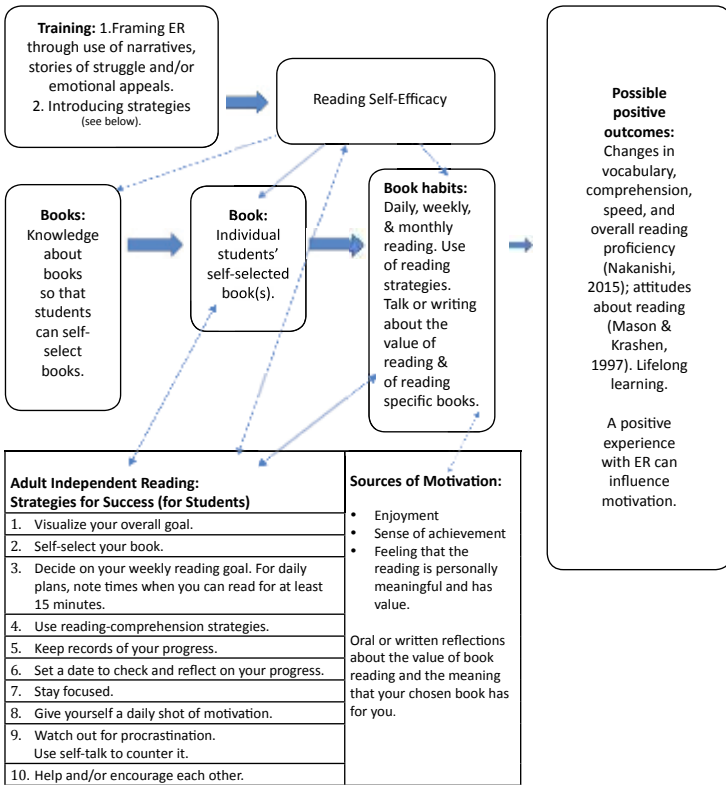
**Training:** 1.Framing ER through use of narratives, stories of struggle and/or emotional appeals.
2. Introducing strategies (see below).

Reading Self-Efficacy

**Books:** Knowledge about books so that students can self-select books.

**Book:** Individual students' self-selected book(s).

**Book habits:** Daily, weekly, & monthly reading. Use of reading strategies. Talk or writing about the value of reading & of reading specific books.

**Possible positive outcomes:** Changes in vocabulary, comprehension, speed, and overall reading proficiency (Nakanishi, 2015); attitudes about reading (Mason & Krashen, 1997). Lifelong learning.

A positive experience with ER can influence motivation.

**Adult Independent Reading: Strategies for Success (for Students)**

1. Visualize your overall goal.
2. Self-select your book.
3. Decide on your weekly reading goal. For daily plans, note times when you can read for at least 15 minutes.
4. Use reading-comprehension strategies.
5. Keep records of your progress.
6. Set a date to check and reflect on your progress.
7. Stay focused.
8. Give yourself a daily shot of motivation.
9. Watch out for procrastination. Use self-talk to counter it.
10. Help and/or encourage each other.

**Sources of Motivation:**

- Enjoyment
- Sense of achievement
- Feeling that the reading is personally meaningful and has value.

Oral or written reflections about the value of book reading and the meaning that your chosen book has for you.